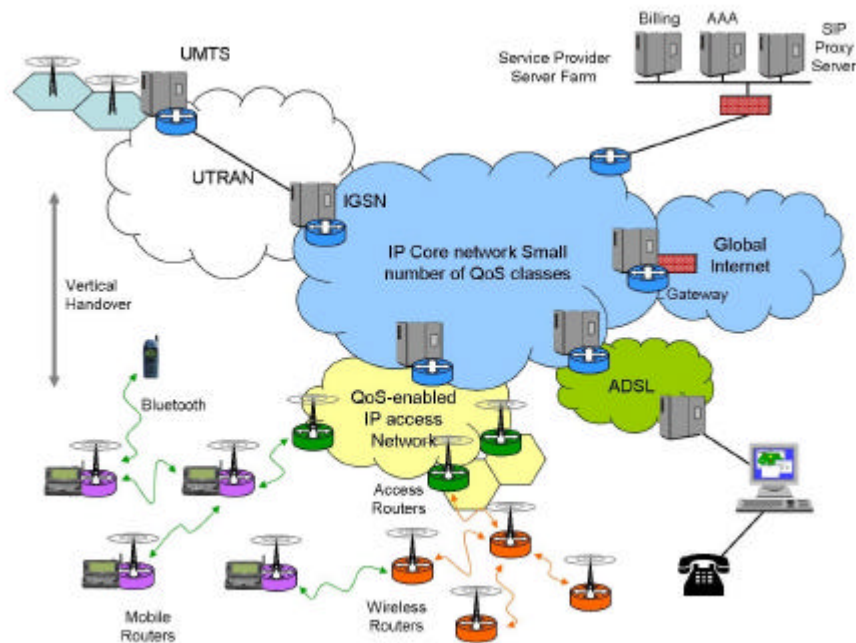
Billing AAA SIP Proxy Server

Service Provider Server Farm

UMTS

UTRAN

IGSN

IP Core network Small number of QoS classes

Global Internet

Gateway

Vertical Handover

Bluetooth

QoS-enabled IP access Network

ADSL

Access Routers

Mobile Routers

Wireless Routers